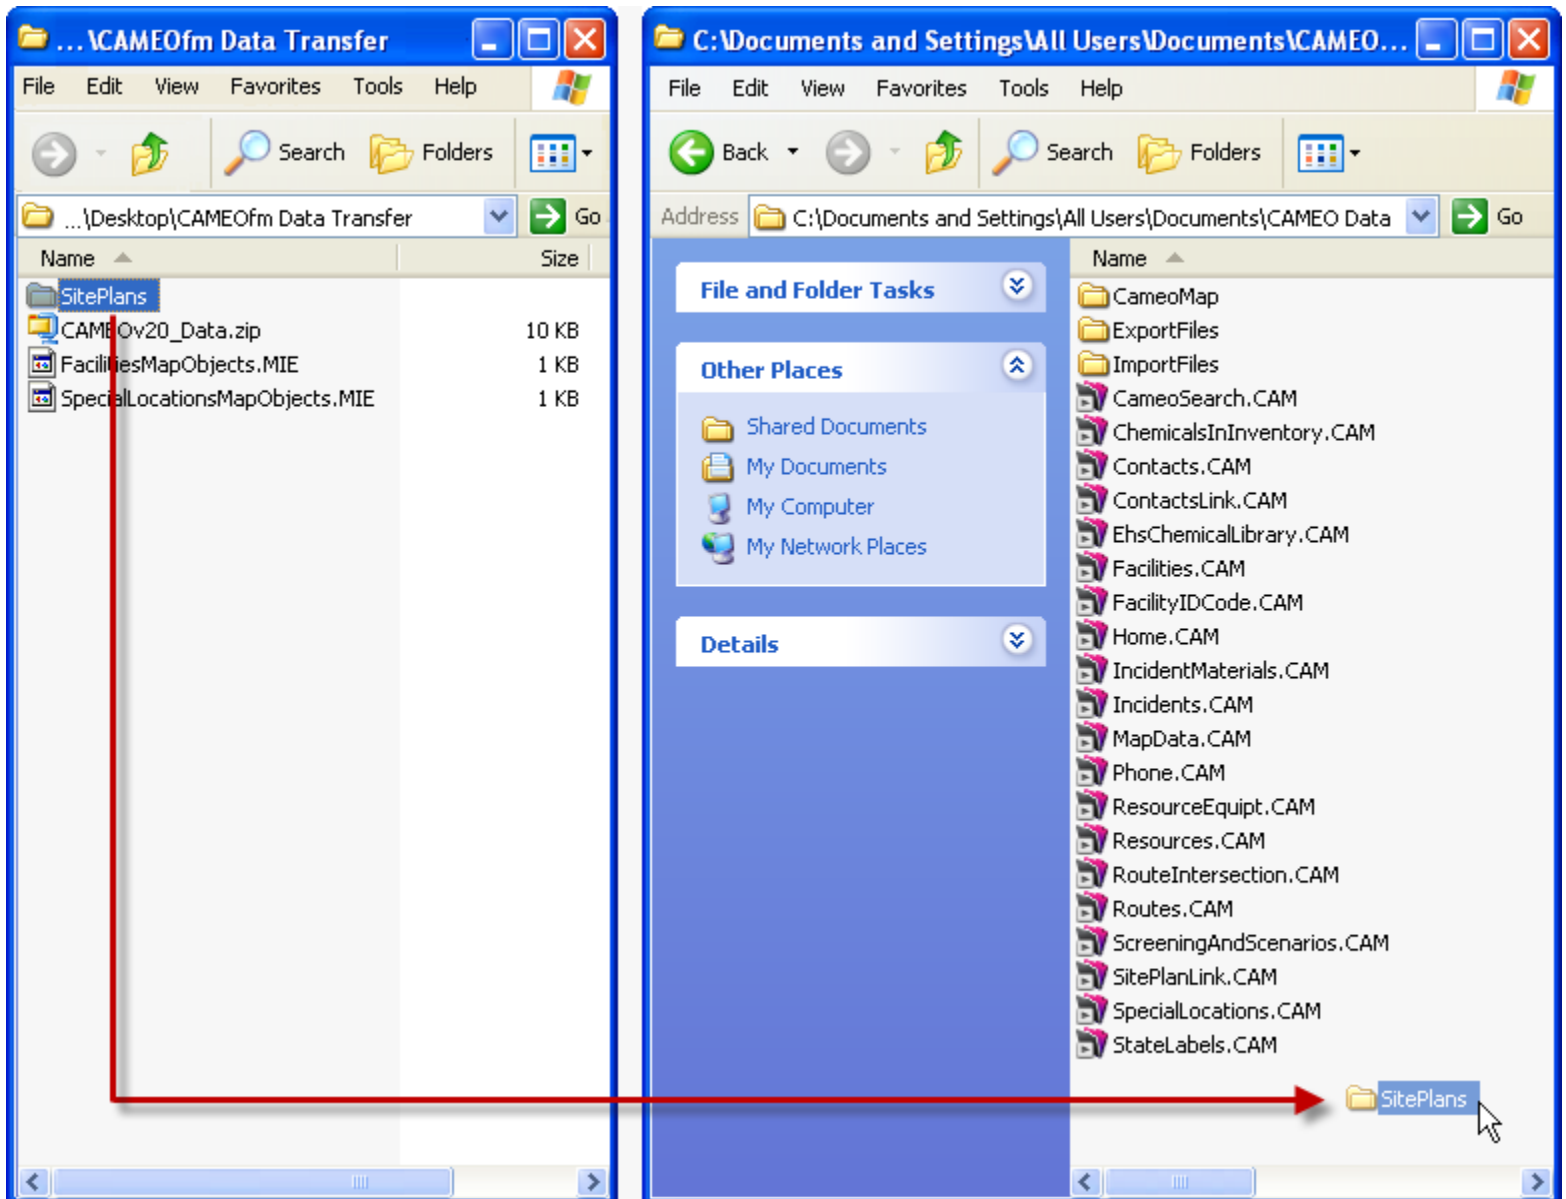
...\CAMEOfm Data Transfer

File Edit View Favorites Tools Help

Search Folders

...\Desktop\CAMEOfm Data Transfer Go

| Name | Size |
|---|---|
| SitePlans | |
| CAMEOv20_Data.zip | 10 KB |
| FacilitiesMapObjects.MIE | 1 KB |
| SpecialLocationsMapObjects.MIE | 1 KB |

C:\Documents and Settings\All Users\Documents\CAMEO...

File Edit View Favorites Tools Help

Back Search Folders

Address C:\Documents and Settings\All Users\Documents\CAMEO Data Go

File and Folder Tasks

Other Places

Shared Documents
My Documents
My Computer
My Network Places

Details

Name
CameoMap
ExportFiles
ImportFiles
CameoSearch.CAM
ChemicalsInInventory.CAM
Contacts.CAM
ContactsLink.CAM
EhsChemicalLibrary.CAM
Facilities.CAM
FacilityIDCode.CAM
Home.CAM
IncidentMaterials.CAM
Incidents.CAM
MapData.CAM
Phone.CAM
ResourceEquipt.CAM
Resources.CAM
RouteIntersection.CAM
Routes.CAM
ScreeningAndScenarios.CAM
SitePlanLink.CAM
SpecialLocations.CAM
StateLabels.CAM
SitePlans